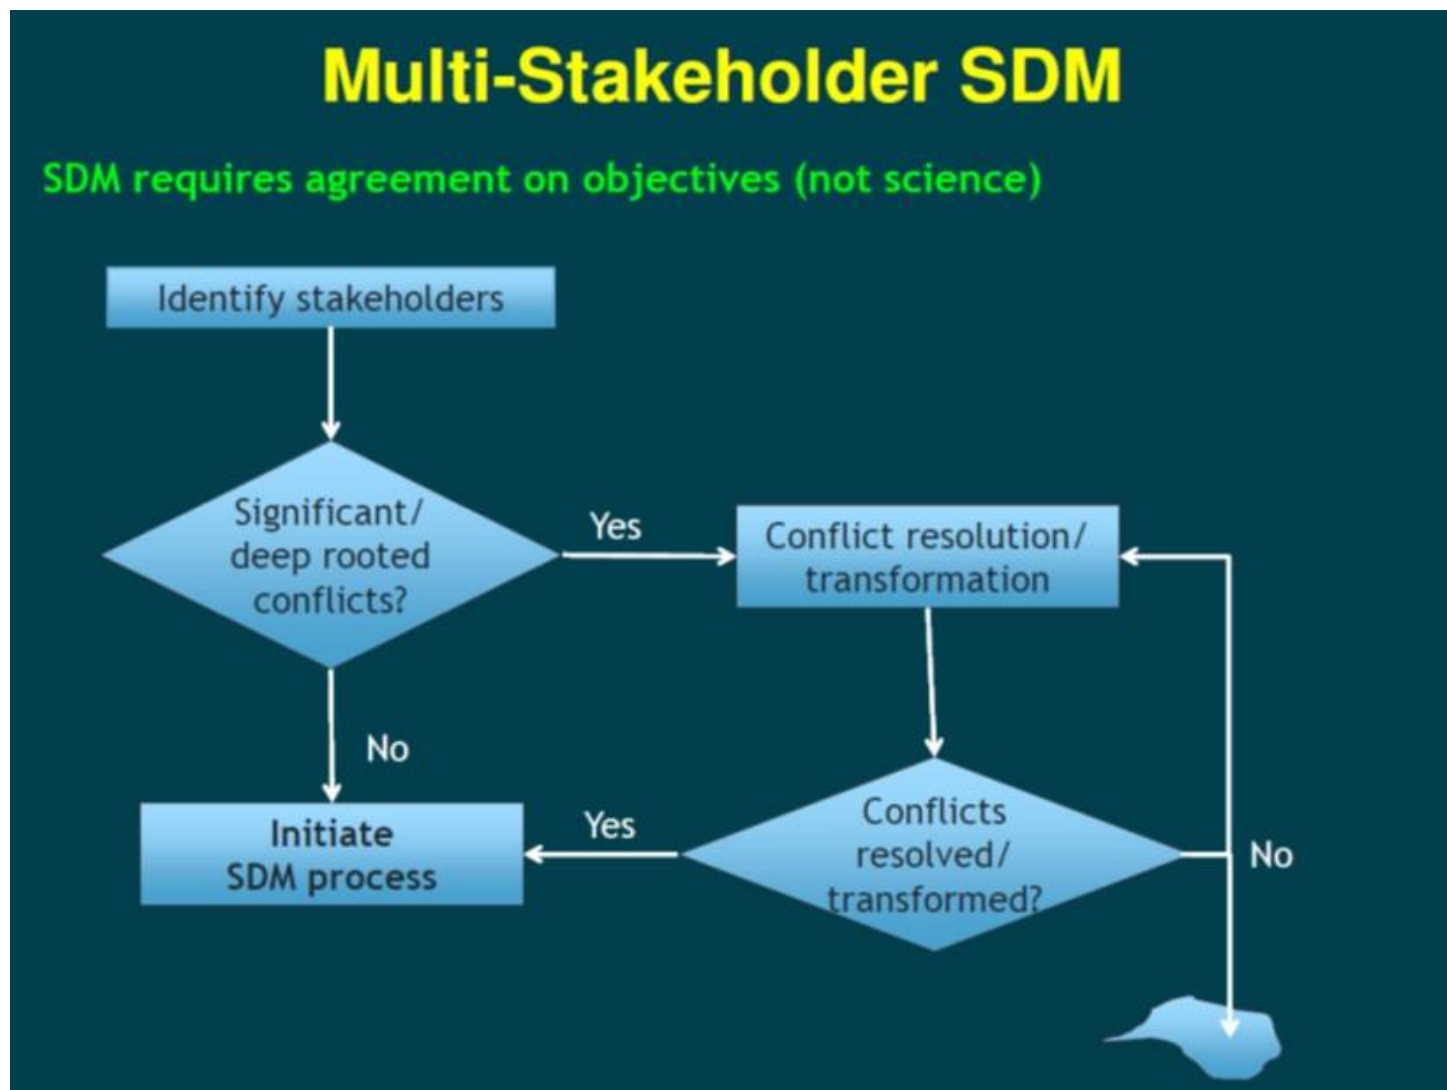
Multi-Stakeholder SDM

SDM requires agreement on objectives (not science)

Identify stakeholders

Significant/ deep rooted conflicts?

Yes

Conflict resolution/ transformation

No

Initiate SDM process

Yes

Conflicts resolved/ transformed?

No